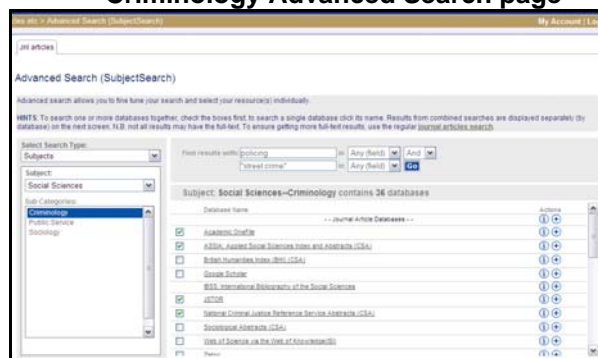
Criminology Advanced Search page

les etc > Advanced Search (SubjectSearch)

My Account | Lo

Jnl articles

Advanced Search (SubjectSearch)

Advanced search allows you to fine tune your search and select your resource(s) individually.

HINTS: To search one or more databases together, check the boxes first; to search a single database click its name. Results from combined searches are displayed separately (by database) on the next screen. N.B. not all results may have the full-text. To ensure getting more full-text results, use the regular journal articles search.

Select Search Type:
Subjects

Subject:
Social Sciences

Sub Categories:
Criminology
Public Service
Sociology

Find results with: policing in Any (field) And
"street crime" in Any (field) Go

Subject: Social Sciences--Criminology contains 36 databases

Database Name

Actions

-- Journal Article Databases --

Academic OneFile
ASSIA: Applied Social Sciences Index and Abstracts (CSA)
British Humanities Index (BHI) (CSA)
Google Scholar
IBSS: International Bibliography of the Social Sciences
JSTOR
National Criminal Justice Reference Service Abstracts (CSA)
Sociological Abstracts (CSA)
Web of Science via the Web of Knowledge(SM)
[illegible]